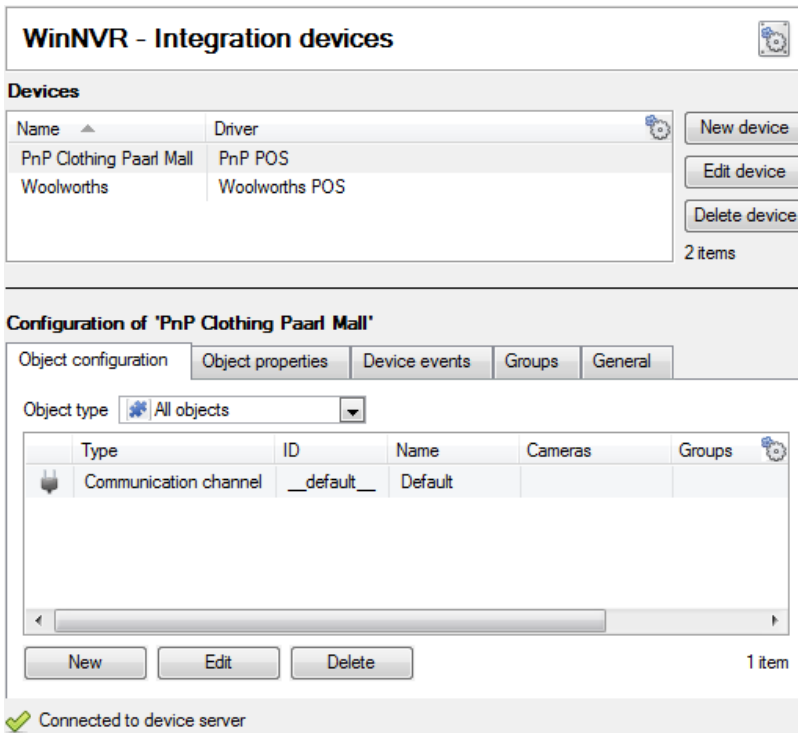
WinNVR - Integration devices

Devices

| Name | Driver |
|---|---|
| PnP Clothing Paarl Mall | PnP POS |
| Woolworths | Woolworths POS |

New device
Edit device
Delete device
2 items

Configuration of 'PnP Clothing Paarl Mall'

Object configuration | Object properties | Device events | Groups | General

Object type All objects

| | Type | ID | Name | Cameras | Groups |
|---|---|---|---|---|---|
| | Communication channel | \_\_default\_\_ | Default | | |

New
Edit
Delete
1 item

Connected to device server